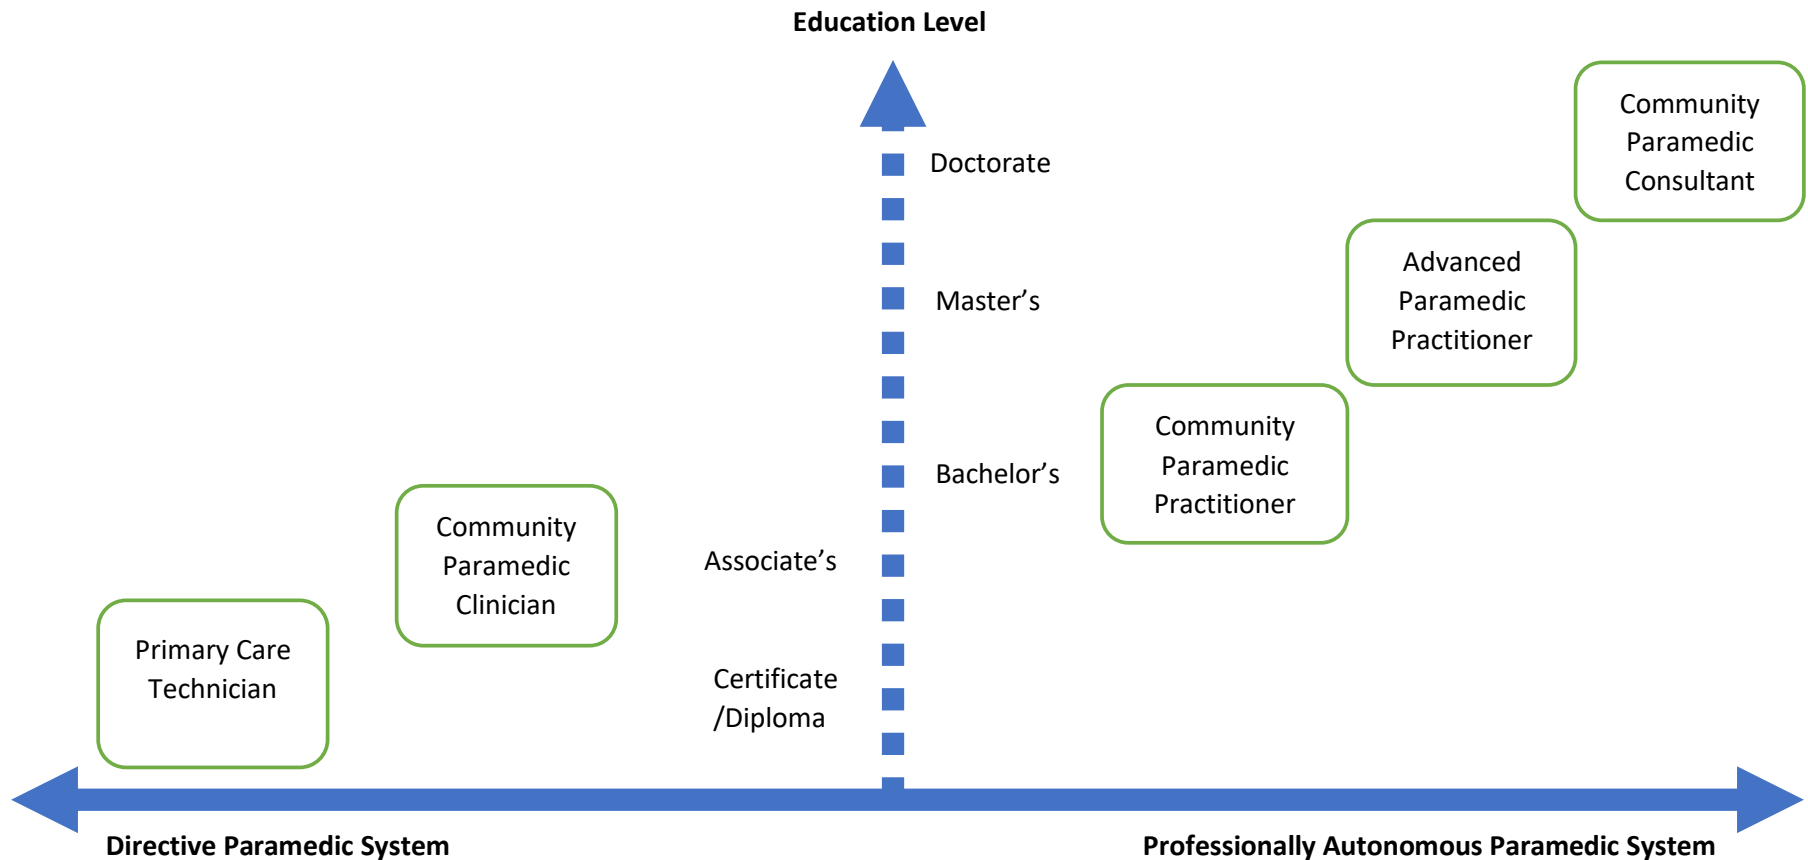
Education Level

Community Paramedic Consultant

Doctorate

Advanced Paramedic Practitioner

Master’s

Community Paramedic Practitioner

Bachelor’s

Community Paramedic Clinician

Associate’s

Primary Care Technician

Certificate /Diploma

Directive Paramedic System

Professionally Autonomous Paramedic System